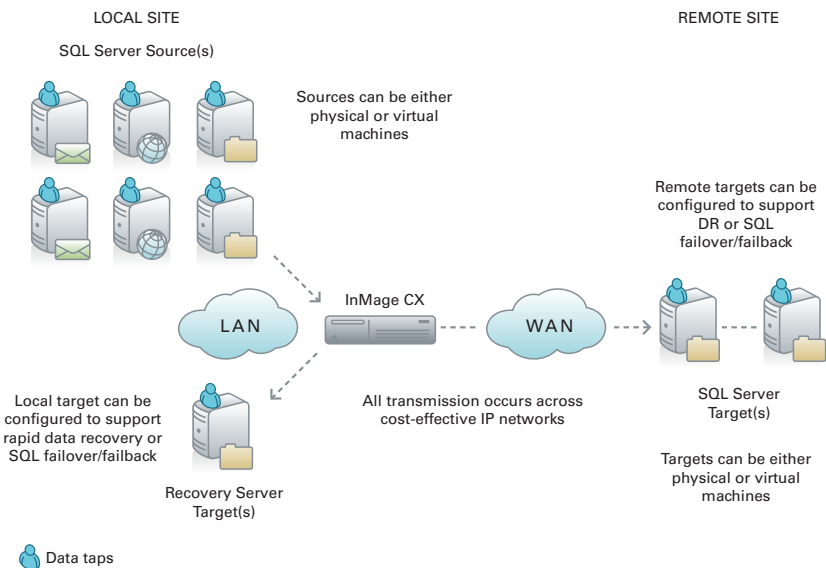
LOCAL SITE

REMOTE SITE

SQL Server Source(s)

Sources can be either physical or virtual machines

Remote targets can be configured to support DR or SQL failover/failback

InMage CX

LAN

WAN

Local target can be configured to support rapid data recovery or SQL failover/failback

All transmission occurs across cost-effective IP networks

SQL Server Target(s)

Targets can be either physical or virtual machines

Recovery Server Target(s)

Data taps